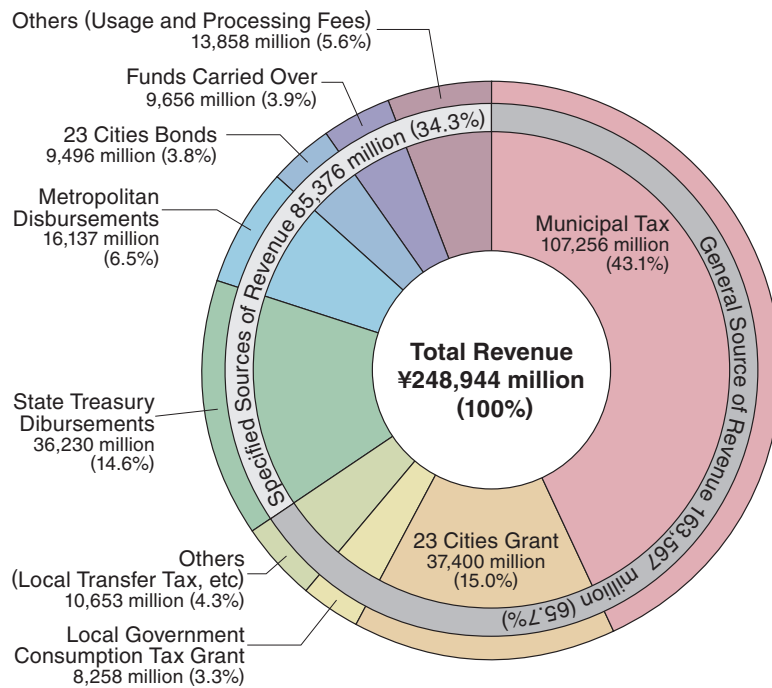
Others (Usage and Processing Fees)
13,858 million (5.6%)

Funds Carried Over
9,656 million (3.9%)

23 Cities Bonds
9,496 million (3.8%)

Metropolitan Disbursements
16,137 million (6.5%)

State Treasury Dibursements
36,230 million (14.6%)

Others (Local Transfer Tax, etc)
10,653 million (4.3%)

Local Government Consumption Tax Grant
8,258 million (3.3%)

Specified Sources of Revenue 85,376 million (34.3%)

Municipal Tax
107,256 million
(43.1%)

General Source of Revenue 163,567 million (65.7%)

Total Revenue
¥248,944 million
(100%)

23 Cities Grant
37,400 million
(15.0%)